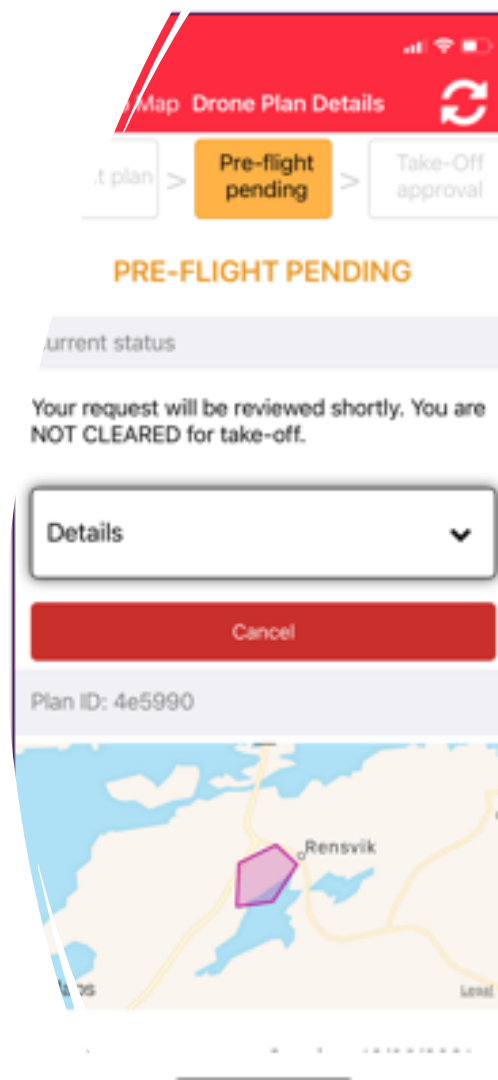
Map Drone Plan Details

t plan > Pre-flight pending > Take-Off approval

PRE-FLIGHT PENDING

urrent status

Your request will be reviewed shortly. You are NOT CLEARED for take-off.

Details

Cancel

Plan ID: 4e5990

Rensvik

Maps

Legal